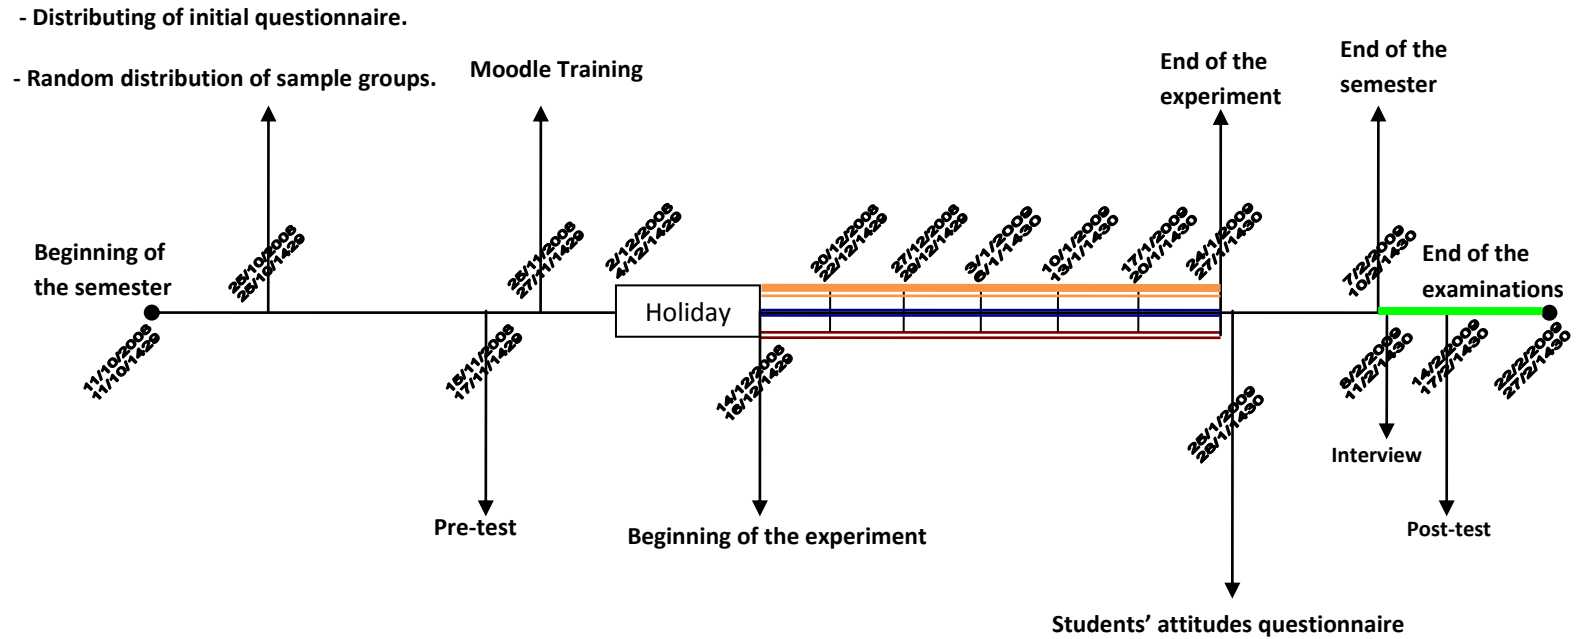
- Distributing of initial questionnaire.

- Random distribution of sample groups.

Moodle Training

End of the experiment

End of the semester

Beginning of the semester

28/10/2008
28/10/1429

25/11/2008
27/11/1429

2/12/2008
4/12/1429

20/12/2008
22/12/1429

27/12/2008
29/12/1429

3/1/2009
6/1/1430

10/1/2009
13/1/1430

17/1/2009
20/1/1430

24/1/2009
27/1/1430

7/2/2009
10/2/1430

End of the examinations

Holiday

11/10/2008
11/10/1429

15/11/2008
17/11/1429

14/12/2008
16/12/1429

25/1/2009
28/1/1430

8/2/2009
11/2/1430

14/2/2009
17/2/1430

22/2/2009
27/2/1430

Interview

Pre-test

Beginning of the experiment

Post-test

Students' attitudes questionnaire